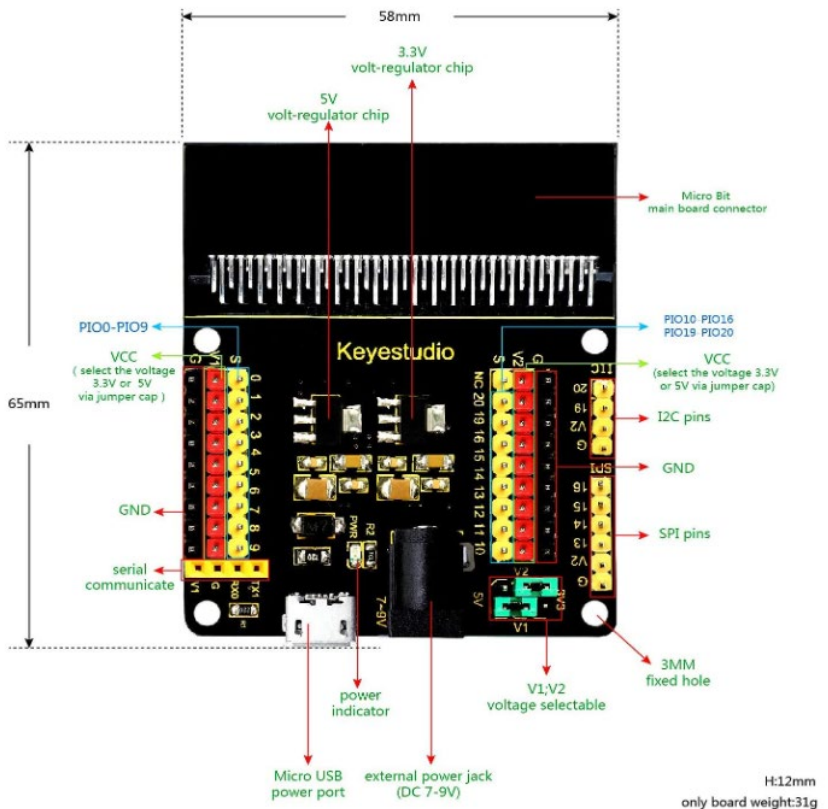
58mm

3.3V
volt-regulator chip

5V
volt-regulator chip

Micro Bit
main board connector

65mm

PIO0-PIO9

VCC
( select the voltage 3.3V or 5V via jumper cap )

Keyestudio

PIO10 PIO16
PIO19 PIO20

VCC
(select the voltage 3.3V or 5V via jumper cap)

G V1 S
0 1 2 3 4 5 6 7 8 9

S V2 G
NC 20 19 16 15 14 13 12 11 10

I2C
20 19 V2 G

I2C pins

GND

SPI
16 15 14 13 V2 G

SPI pins

GND

PWR R2

serial communicate

V1 G RX0 TX1

7-9V

5V

V2
3V3
V1

Micro USB
power port

power
indicator

external power jack
(DC 7-9V)

V1,V2
voltage selectable

3MM
fixed hole

H:12mm
only board weight:31g